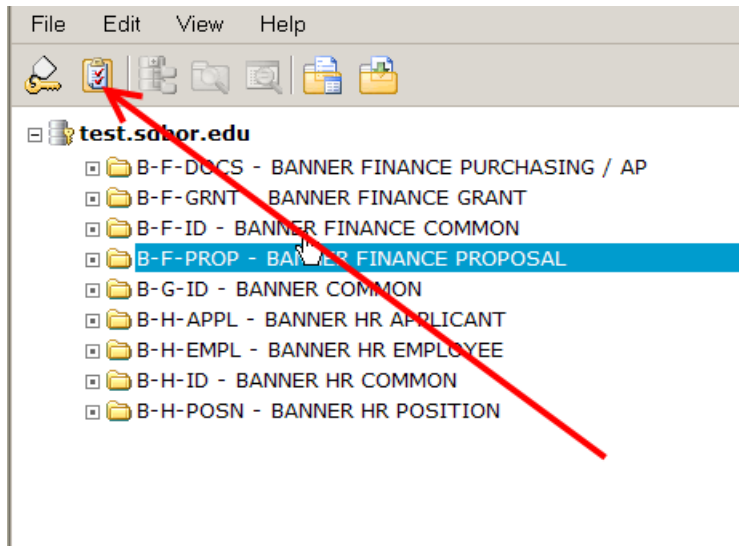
File Edit View Help

test.sdbor.edu
B-F-DOCS - BANNER FINANCE PURCHASING / AP
B-F-GRNT - BANNER FINANCE GRANT
B-F-ID - BANNER FINANCE COMMON
B-F-PROP - BANNER FINANCE PROPOSAL
B-G-ID - BANNER COMMON
B-H-APPL - BANNER HR APPLICANT
B-H-EMPL - BANNER HR EMPLOYEE
B-H-ID - BANNER HR COMMON
B-H-POSN - BANNER HR POSITION